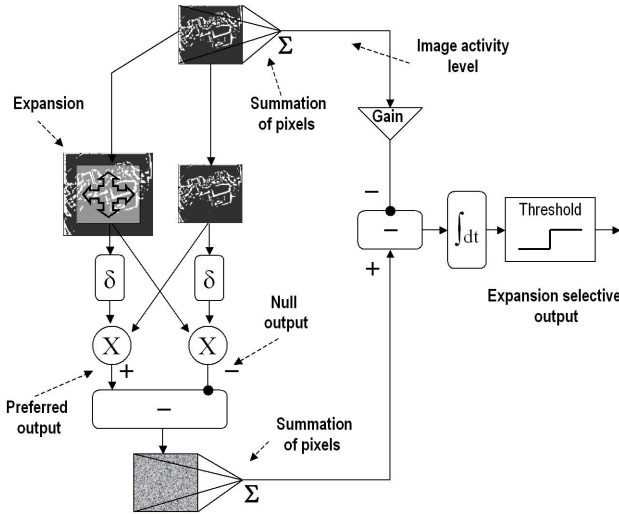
$\Sigma$

Image activity level

Expansion

Summation of pixels

Gain

–

–

Threshold

$\int dt$

+

$\delta$

$\delta$

Null output

Expansion selective output

X

X

+

–

Preferred output

–

Summation of pixels

$\Sigma$